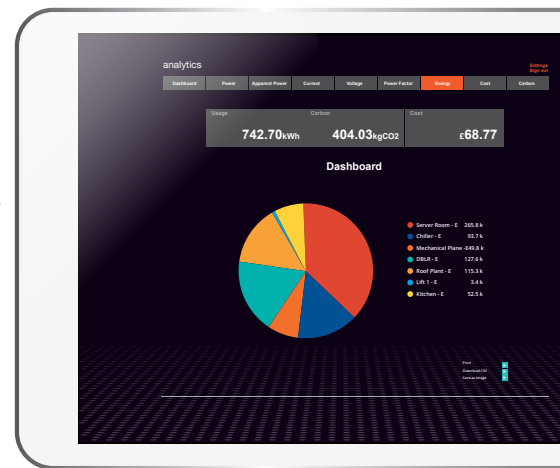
analytics

Settings
Sign out

Dashboard | Power | Apparent Power | Current | Voltage | Power Factor | Energy | Cost | Carbon

Usage
742.70kWh

Carbon
404.03kgCO2

Cost
£68.77

Dashboard

Server Room - E 265.8 k
Chiller - E 93.7 k
Mechanical Plane -E 49.8 k
DBLR - E 127.6 k
Roof Plant - E 115.3 k
Lift 1 - E 3.4 k
Kitchen - E 52.5 k

Print
Download CSV
Save as Image